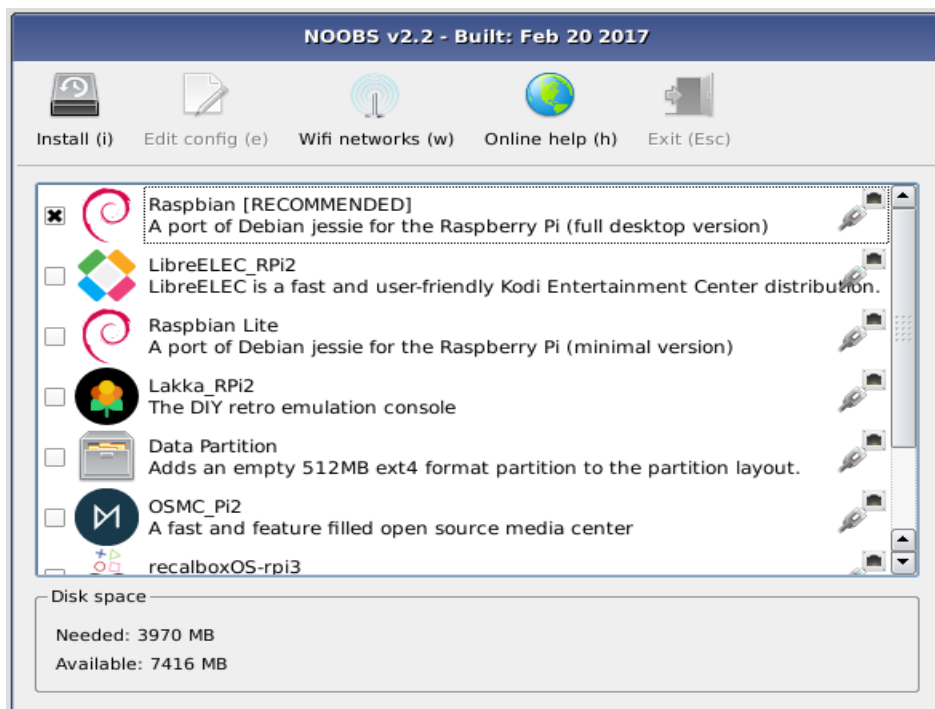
NOOBS v2.2 - Built: Feb 20 2017

Install (i) Edit config (e) Wifi networks (w) Online help (h) Exit (Esc)

Raspbian [RECOMMENDED]
A port of Debian jessie for the Raspberry Pi (full desktop version)

LibreELEC_RPi2
LibreELEC is a fast and user-friendly Kodi Entertainment Center distribution.

Raspbian Lite
A port of Debian jessie for the Raspberry Pi (minimal version)

Lakka_RPi2
The DIY retro emulation console

Data Partition
Adds an empty 512MB ext4 format partition to the partition layout.

OSMC_Pi2
A fast and feature filled open source media center

recalboxOS-rpi3

Disk space

Needed: 3970 MB

Available: 7416 MB